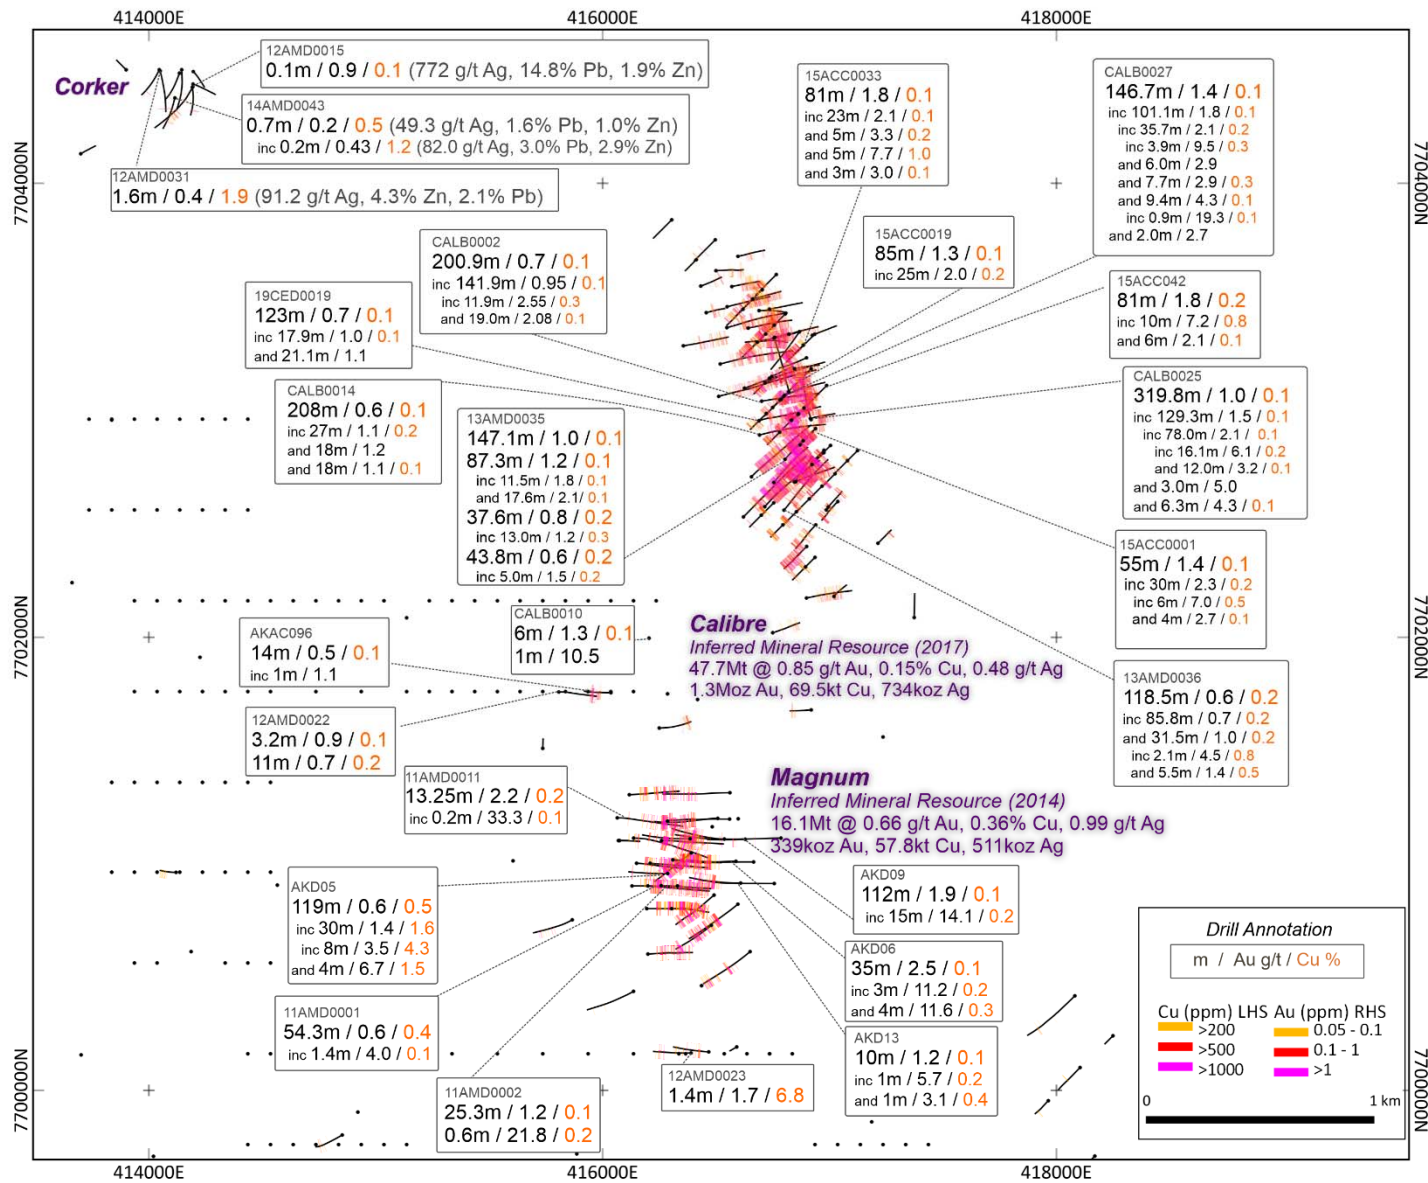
414000E 416000E 418000E

7704000N 7702000N 7700000N

Corker

12AMD0015
0.1m / 0.9 / 0.1 (772 g/t Ag, 14.8% Pb, 1.9% Zn)

14AMD0043
0.7m / 0.2 / 0.5 (49.3 g/t Ag, 1.6% Pb, 1.0% Zn)
inc 0.2m / 0.43 / 1.2 (82.0 g/t Ag, 3.0% Pb, 2.9% Zn)

12AMD0031
1.6m / 0.4 / 1.9 (91.2 g/t Ag, 4.3% Zn, 2.1% Pb)

15ACC0033
81m / 1.8 / 0.1
inc 23m / 2.1 / 0.1
and 5m / 3.3 / 0.2
and 5m / 7.7 / 1.0
and 3m / 3.0 / 0.1

CALB0027
146.7m / 1.4 / 0.1
inc 101.1m / 1.8 / 0.1
inc 35.7m / 2.1 / 0.2
inc 3.9m / 9.5 / 0.3
and 6.0m / 2.9
and 7.7m / 2.9 / 0.3
and 9.4m / 4.3 / 0.1
inc 0.9m / 19.3 / 0.1
and 2.0m / 2.7

15ACC0019
85m / 1.3 / 0.1
inc 25m / 2.0 / 0.2

CALB0002
200.9m / 0.7 / 0.1
inc 141.9m / 0.95 / 0.1
inc 11.9m / 2.55 / 0.3
and 19.0m / 2.08 / 0.1

15ACC042
81m / 1.8 / 0.2
inc 10m / 7.2 / 0.8
and 6m / 2.1 / 0.1

19CED0019
123m / 0.7 / 0.1
inc 17.9m / 1.0 / 0.1
and 21.1m / 1.1

CALB0025
319.8m / 1.0 / 0.1
inc 129.3m / 1.5 / 0.1
inc 78.0m / 2.1 / 0.1
inc 16.1m / 6.1 / 0.2
and 12.0m / 3.2 / 0.1
and 3.0m / 5.0
and 6.3m / 4.3 / 0.1

CALB0014
208m / 0.6 / 0.1
inc 27m / 1.1 / 0.2
and 18m / 1.2
and 18m / 1.1 / 0.1

13AMD0035
147.1m / 1.0 / 0.1
87.3m / 1.2 / 0.1
inc 11.5m / 1.8 / 0.1
and 17.6m / 2.1/ 0.1
37.6m / 0.8 / 0.2
inc 13.0m / 1.2 / 0.3
43.8m / 0.6 / 0.2
inc 5.0m / 1.5 / 0.2

15ACC0001
55m / 1.4 / 0.1
inc 30m / 2.3 / 0.2
inc 6m / 7.0 / 0.5
and 4m / 2.7 / 0.1

CALB0010
6m / 1.3 / 0.1
1m / 10.5

Calibre
Inferred Mineral Resource (2017)
47.7Mt @ 0.85 g/t Au, 0.15% Cu, 0.48 g/t Ag
1.3Moz Au, 69.5kt Cu, 734koz Ag

AKAC096
14m / 0.5 / 0.1
inc 1m / 1.1

13AMD0036
118.5m / 0.6 / 0.2
inc 85.8m / 0.7 / 0.2
and 31.5m / 1.0 / 0.2
inc 2.1m / 4.5 / 0.8
and 5.5m / 1.4 / 0.5

12AMD0022
3.2m / 0.9 / 0.1
11m / 0.7 / 0.2

11AMD0011
13.25m / 2.2 / 0.2
inc 0.2m / 33.3 / 0.1

Magnum
Inferred Mineral Resource (2014)
16.1Mt @ 0.66 g/t Au, 0.36% Cu, 0.99 g/t Ag
339koz Au, 57.8kt Cu, 511koz Ag

AKD05
119m / 0.6 / 0.5
inc 30m / 1.4 / 1.6
inc 8m / 3.5 / 4.3
and 4m / 6.7 / 1.5

AKD09
112m / 1.9 / 0.1
inc 15m / 14.1 / 0.2

AKD06
35m / 2.5 / 0.1
inc 3m / 11.2 / 0.2
and 4m / 11.6 / 0.3

Drill Annotation
m / Au g/t / Cu %

Cu (ppm) LHS
>200
>500
>1000
Au (ppm) RHS
0.05 - 0.1
0.1 - 1
>1

0 1 km

11AMD0001
54.3m / 0.6 / 0.4
inc 1.4m / 4.0 / 0.1

AKD13
10m / 1.2 / 0.1
inc 1m / 5.7 / 0.2
and 1m / 3.1 / 0.4

12AMD0023
1.4m / 1.7 / 6.8

11AMD0002
25.3m / 1.2 / 0.1
0.6m / 21.8 / 0.2